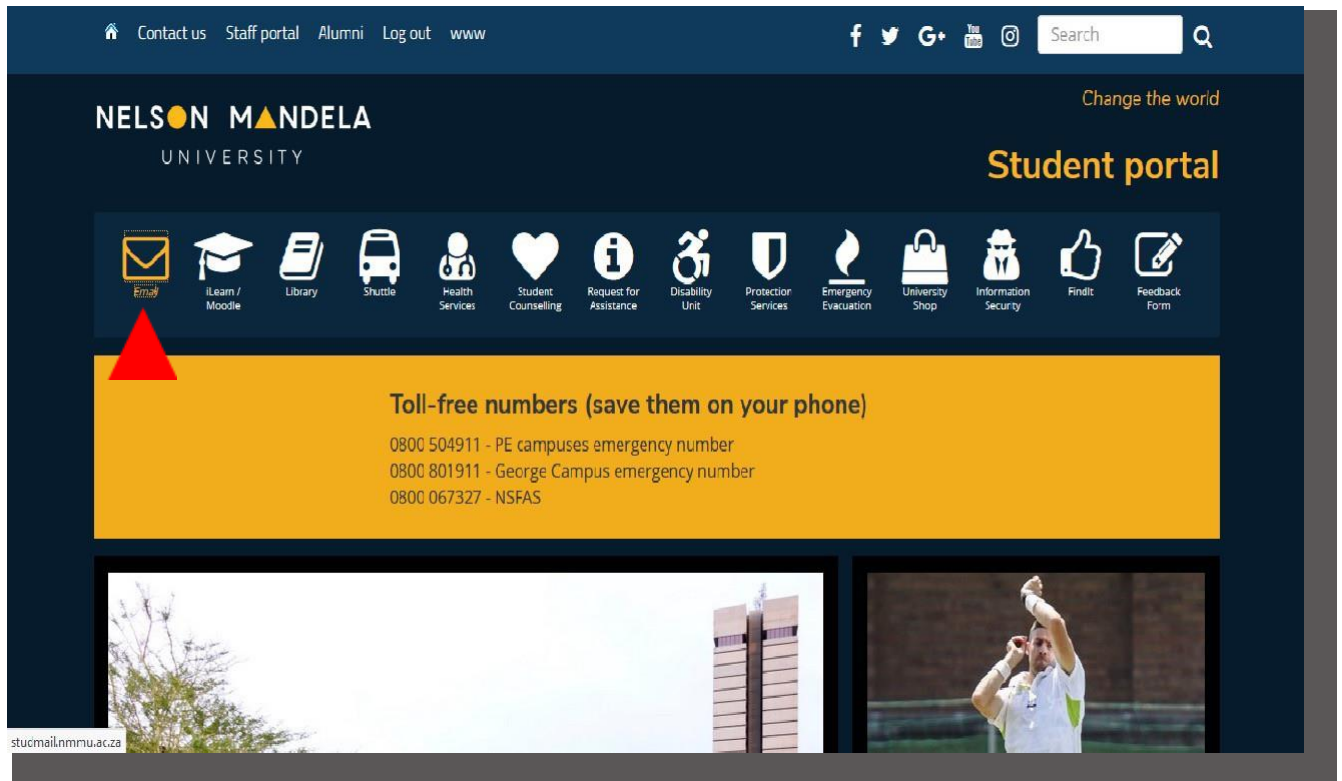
Contact us Staff portal Alumni Log out www

Search

NELSON MANDELA
UNIVERSITY

Change the world

Student portal

Email
iLearn / Moodle
Library
Shuttle
Health Services
Student Counselling
Request for Assistance
Disability Unit
Protection Services
Emergency Evacuation
University Shop
Information Security
FindIt
Feedback Form

Toll-free numbers (save them on your phone)

0800 504911 - PE campuses emergency number
0800 801911 - George Campus emergency number
0800 067327 - NSFAS

studmail.nmmu.ac.za